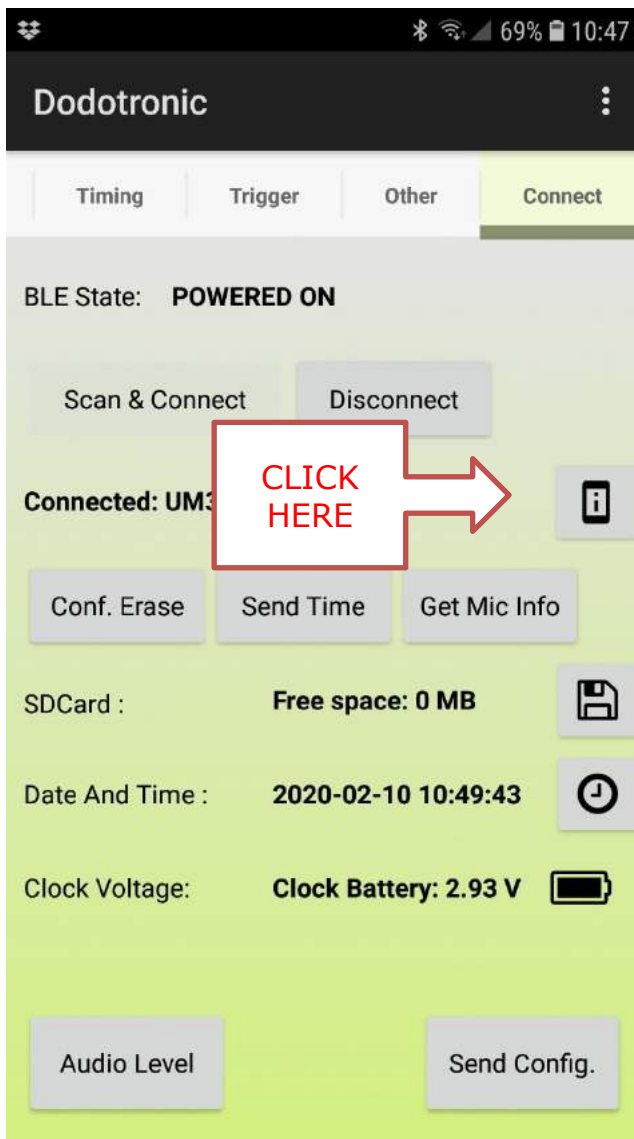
69% 10:47

Dodotronic

Timing | Trigger | Other | Connect

BLE State: POWERED ON

Scan & Connect | Disconnect

Connected: UM3

CLICK HERE

Conf. Erase | Send Time | Get Mic Info

SDCard : Free space: 0 MB

Date And Time : 2020-02-10 10:49:43

Clock Voltage: Clock Battery: 2.93 V

Audio Level | Send Config.